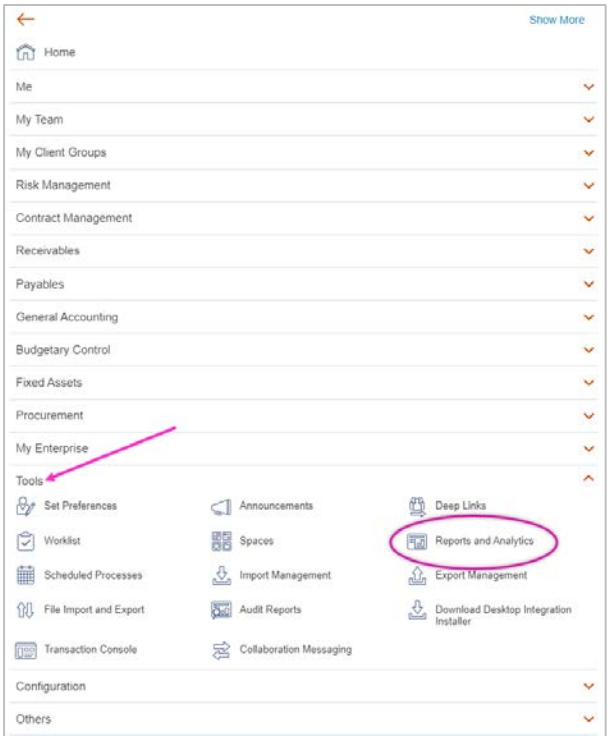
Show More

Home

Me

My Team

My Client Groups

Risk Management

Contract Management

Receivables

Payables

General Accounting

Budgetary Control

Fixed Assets

Procurement

My Enterprise

Tools

Set Preferences

Announcements

Deep Links

Worklist

Spaces

Reports and Analytics

Scheduled Processes

Import Management

Export Management

File Import and Export

Audit Reports

Download Desktop Integration Installer

Transaction Console

Collaboration Messaging

Configuration

Others